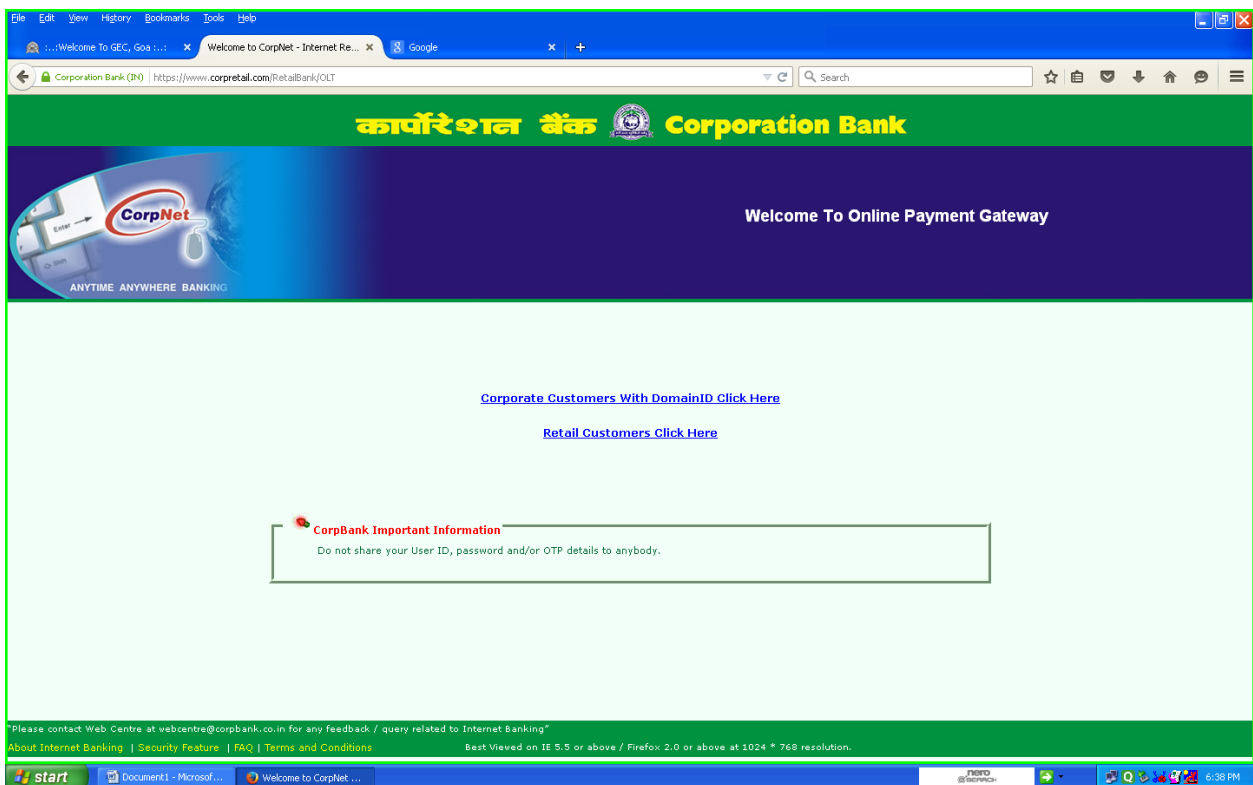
File Edit View History Bookmarks Tools Help

:..:Welcome To GEC, Goa :..: × Welcome to CorpNet - Internet Re... × Google × +

Corporation Bank (IN) https://www.corpretail.com/RetailBank/OLT

Search

कार्पोरेशन बैंक Corporation Bank

Enter

CorpNet

ANYTIME ANYWHERE BANKING

Welcome To Online Payment Gateway

Corporate Customers With DomainID Click Here

Retail Customers Click Here

CorpBank Important Information

Do not share your User ID, password and/or OTP details to anybody.

"Please contact Web Centre at webcentre@corpbank.co.in for any feedback / query related to Internet Banking"

About Internet Banking | Security Feature | FAQ | Terms and Conditions

Best Viewed on IE 5.5 or above / Firefox 2.0 or above at 1024 * 768 resolution.

start Document1 - Microsof... Welcome to CorpNet ...

nero SEARCH

6:38 PM